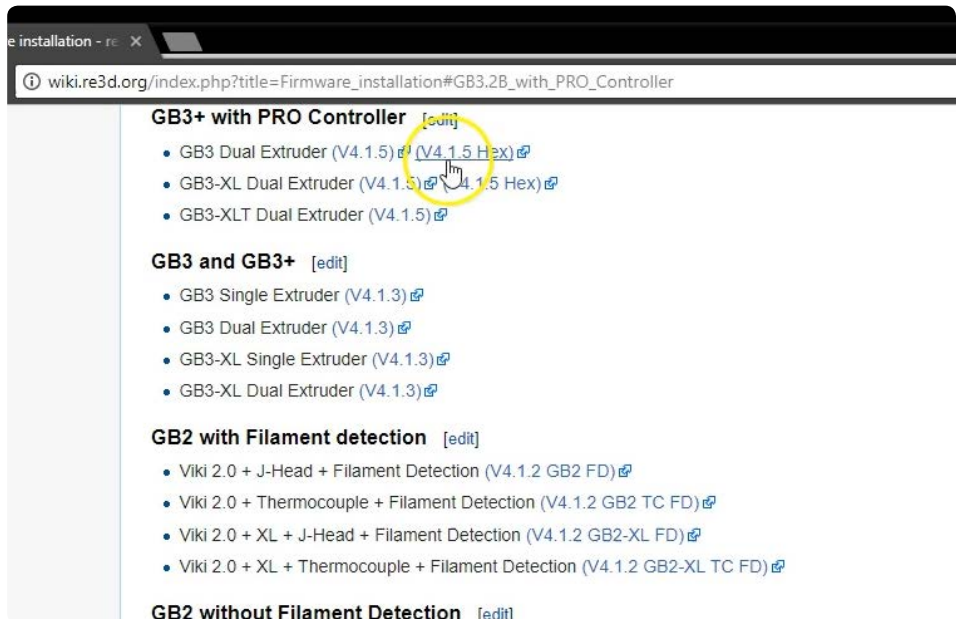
e installation - re ×

wiki.re3d.org/index.php?title=Firmware_installation#GB3.2B_with_PRO_Controller

GB3+ with PRO Controller [edit]

- GB3 Dual Extruder (V4.1.5) (V4.1.5 Hex)
- GB3-XL Dual Extruder (V4.1.5) (V4.1.5 Hex)
- GB3-XLT Dual Extruder (V4.1.5)

GB3 and GB3+ [edit]

- GB3 Single Extruder (V4.1.3)
- GB3 Dual Extruder (V4.1.3)
- GB3-XL Single Extruder (V4.1.3)
- GB3-XL Dual Extruder (V4.1.3)

GB2 with Filament detection [edit]

- Viki 2.0 + J-Head + Filament Detection (V4.1.2 GB2 FD)
- Viki 2.0 + Thermocouple + Filament Detection (V4.1.2 GB2 TC FD)
- Viki 2.0 + XL + J-Head + Filament Detection (V4.1.2 GB2-XL FD)
- Viki 2.0 + XL + Thermocouple + Filament Detection (V4.1.2 GB2-XL TC FD)

GB2 without Filament Detection [edit]